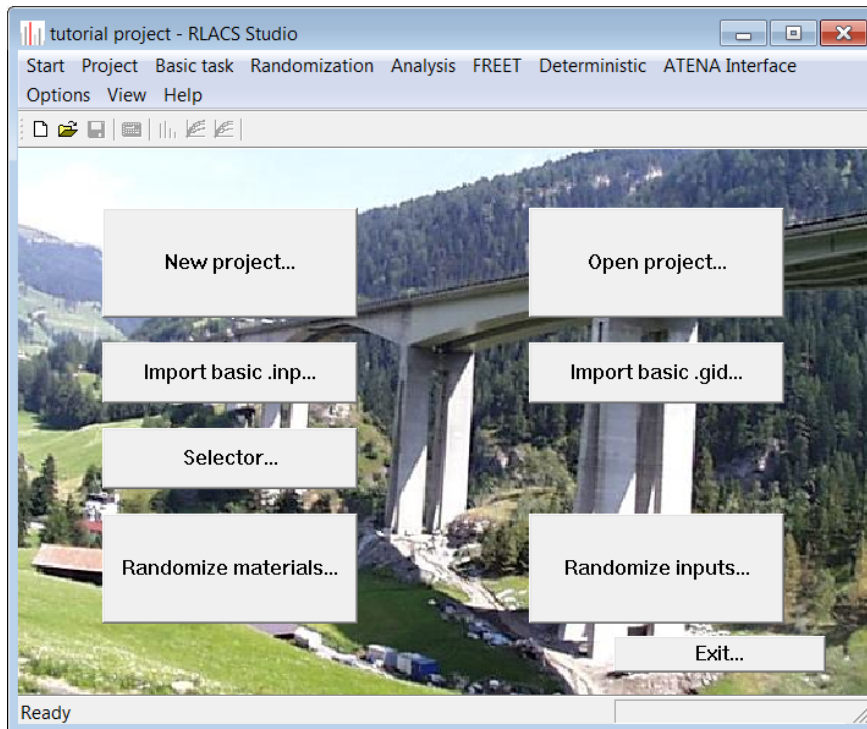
tutorial project - RLACS Studio

Start Project Basic task Randomization Analysis FREET Deterministic ATENA Interface Options View Help

New project...

Open project...

Import basic .inp...

Import basic .gid...

Selector...

Randomize materials...

Randomize inputs...

Exit...

Ready